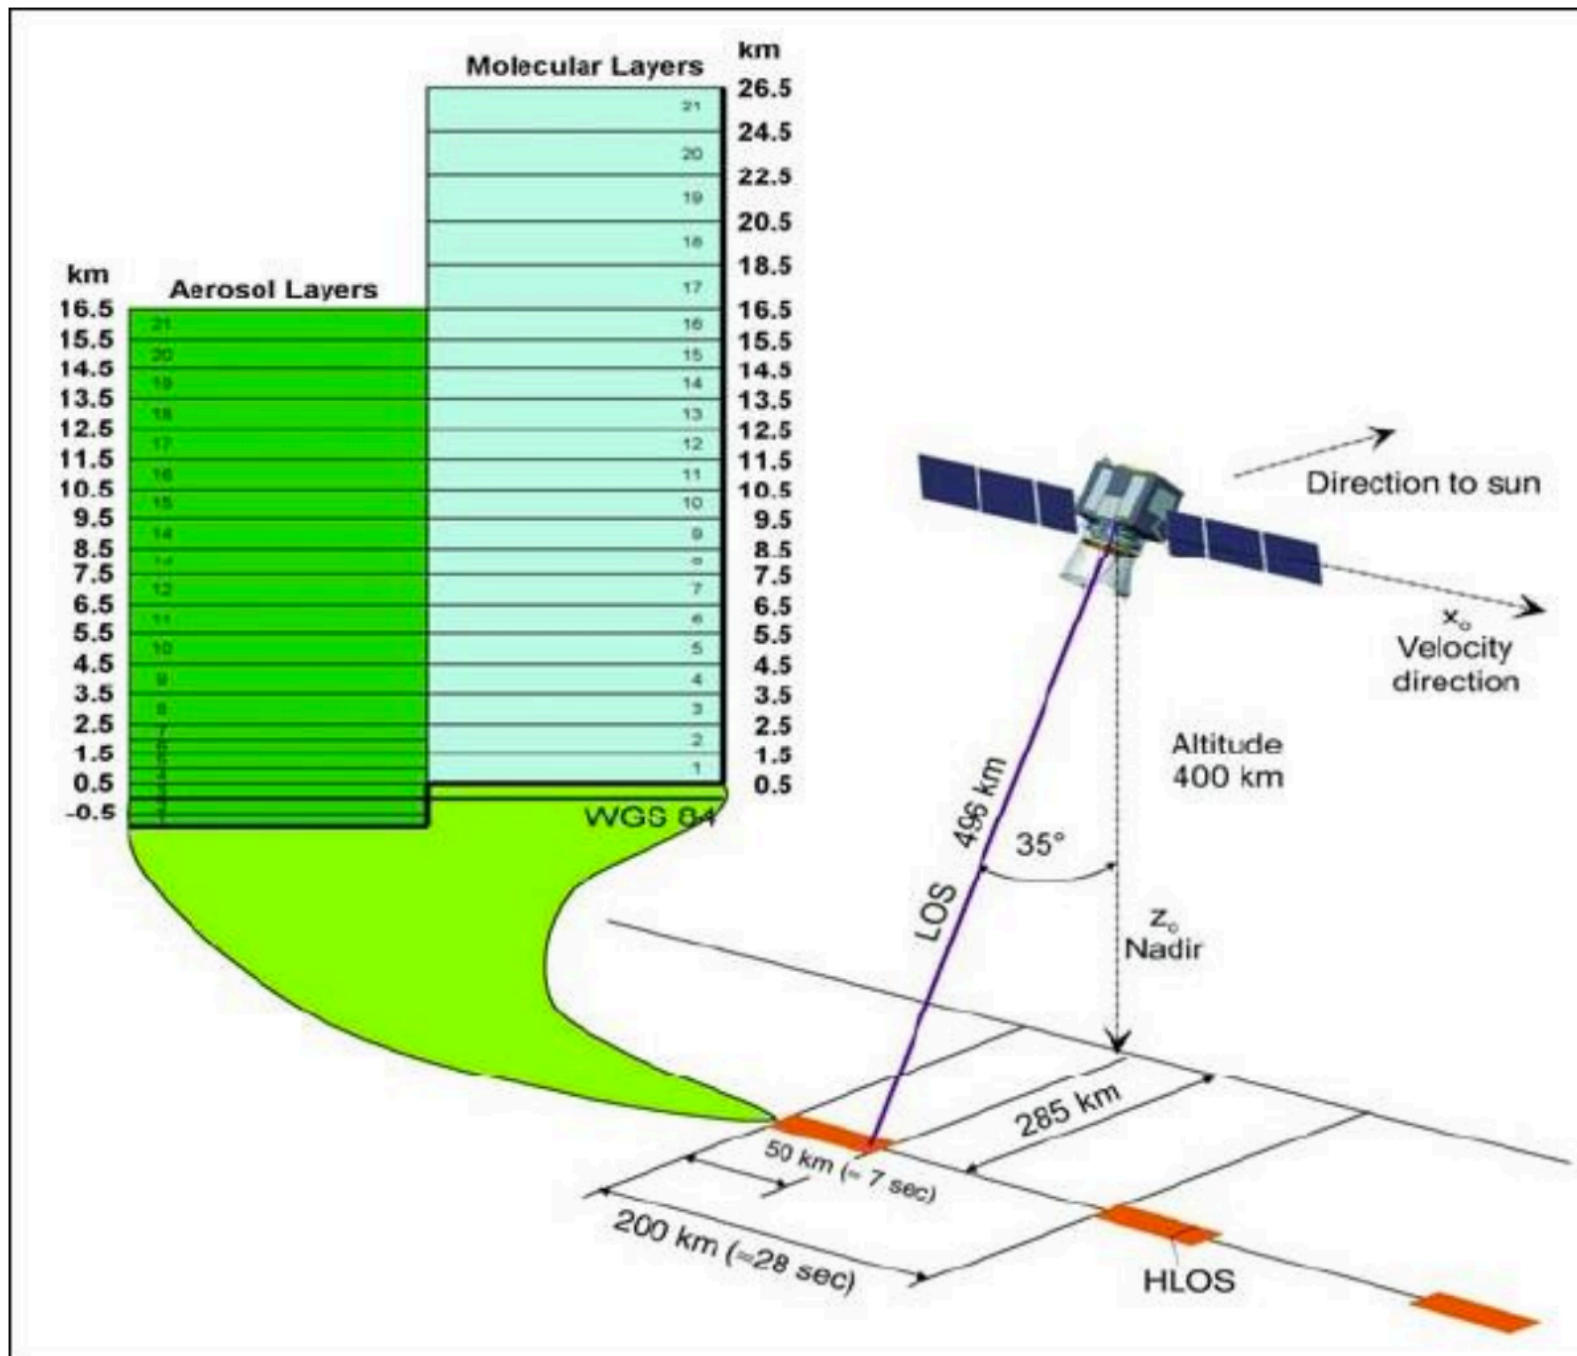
Molecular Layers

km

26.5
24.5
22.5
20.5
18.5
16.5
15.5
14.5
13.5
12.5
11.5
10.5
9.5
8.5
7.5
6.5
5.5
4.5
3.5
2.5
1.5
0.5

21
20
19
18
17
16
15
14
13
12
11
10
9
8
7
6
5
4
3
2
1

km

Aerosol Layers

16.5
15.5
14.5
13.5
12.5
11.5
10.5
9.5
8.5
7.5
6.5
5.5
4.5
3.5
2.5
1.5
0.5
-0.5

21
20
19
18
17
16
15
14
13
12
11
10
9
8
7
6
5
4
3
2
1

WGS 84

Direction to sun

$x_o$
Velocity direction

Altitude 400 km

496 km

35°

LOS

$z_o$
Nadir

285 km

50 km (≈ 7 sec)

200 km (≈28 sec)

HLOS